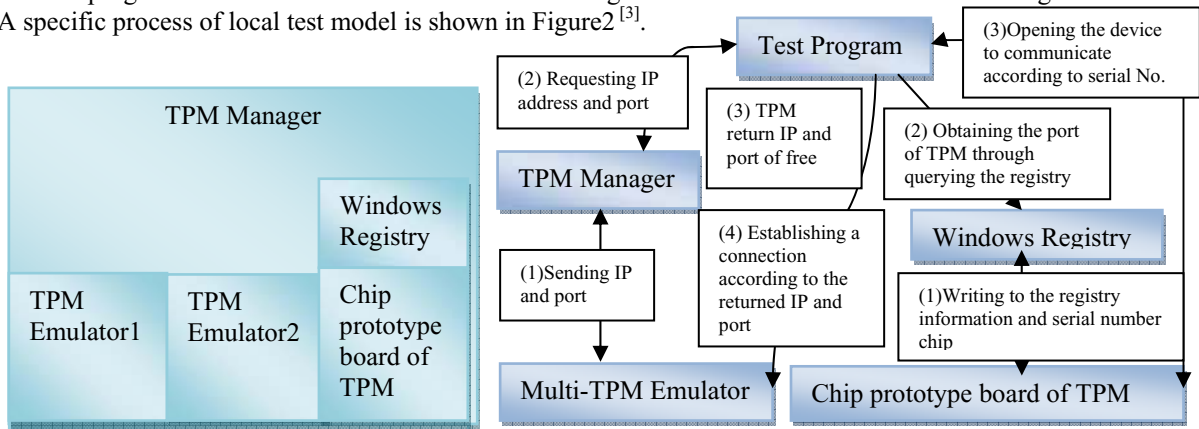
A specific process of local test model is shown in Figure2$^{[3]}$.

TPM Manager

Windows Registry

TPM Emulator1

TPM Emulator2

Chip prototype board of TPM

Test Program

(3)Opening the device to communicate according to serial No.

(2) Requesting IP address and port

(3) TPM return IP and port of free

(2) Obtaining the port of TPM through querying the registry

TPM Manager

Windows Registry

(4) Establishing a connection according to the returned IP and port

(1)Sending IP and port

(1)Writing to the registry information and serial number chip

Multi-TPM Emulator

Chip prototype board of TPM